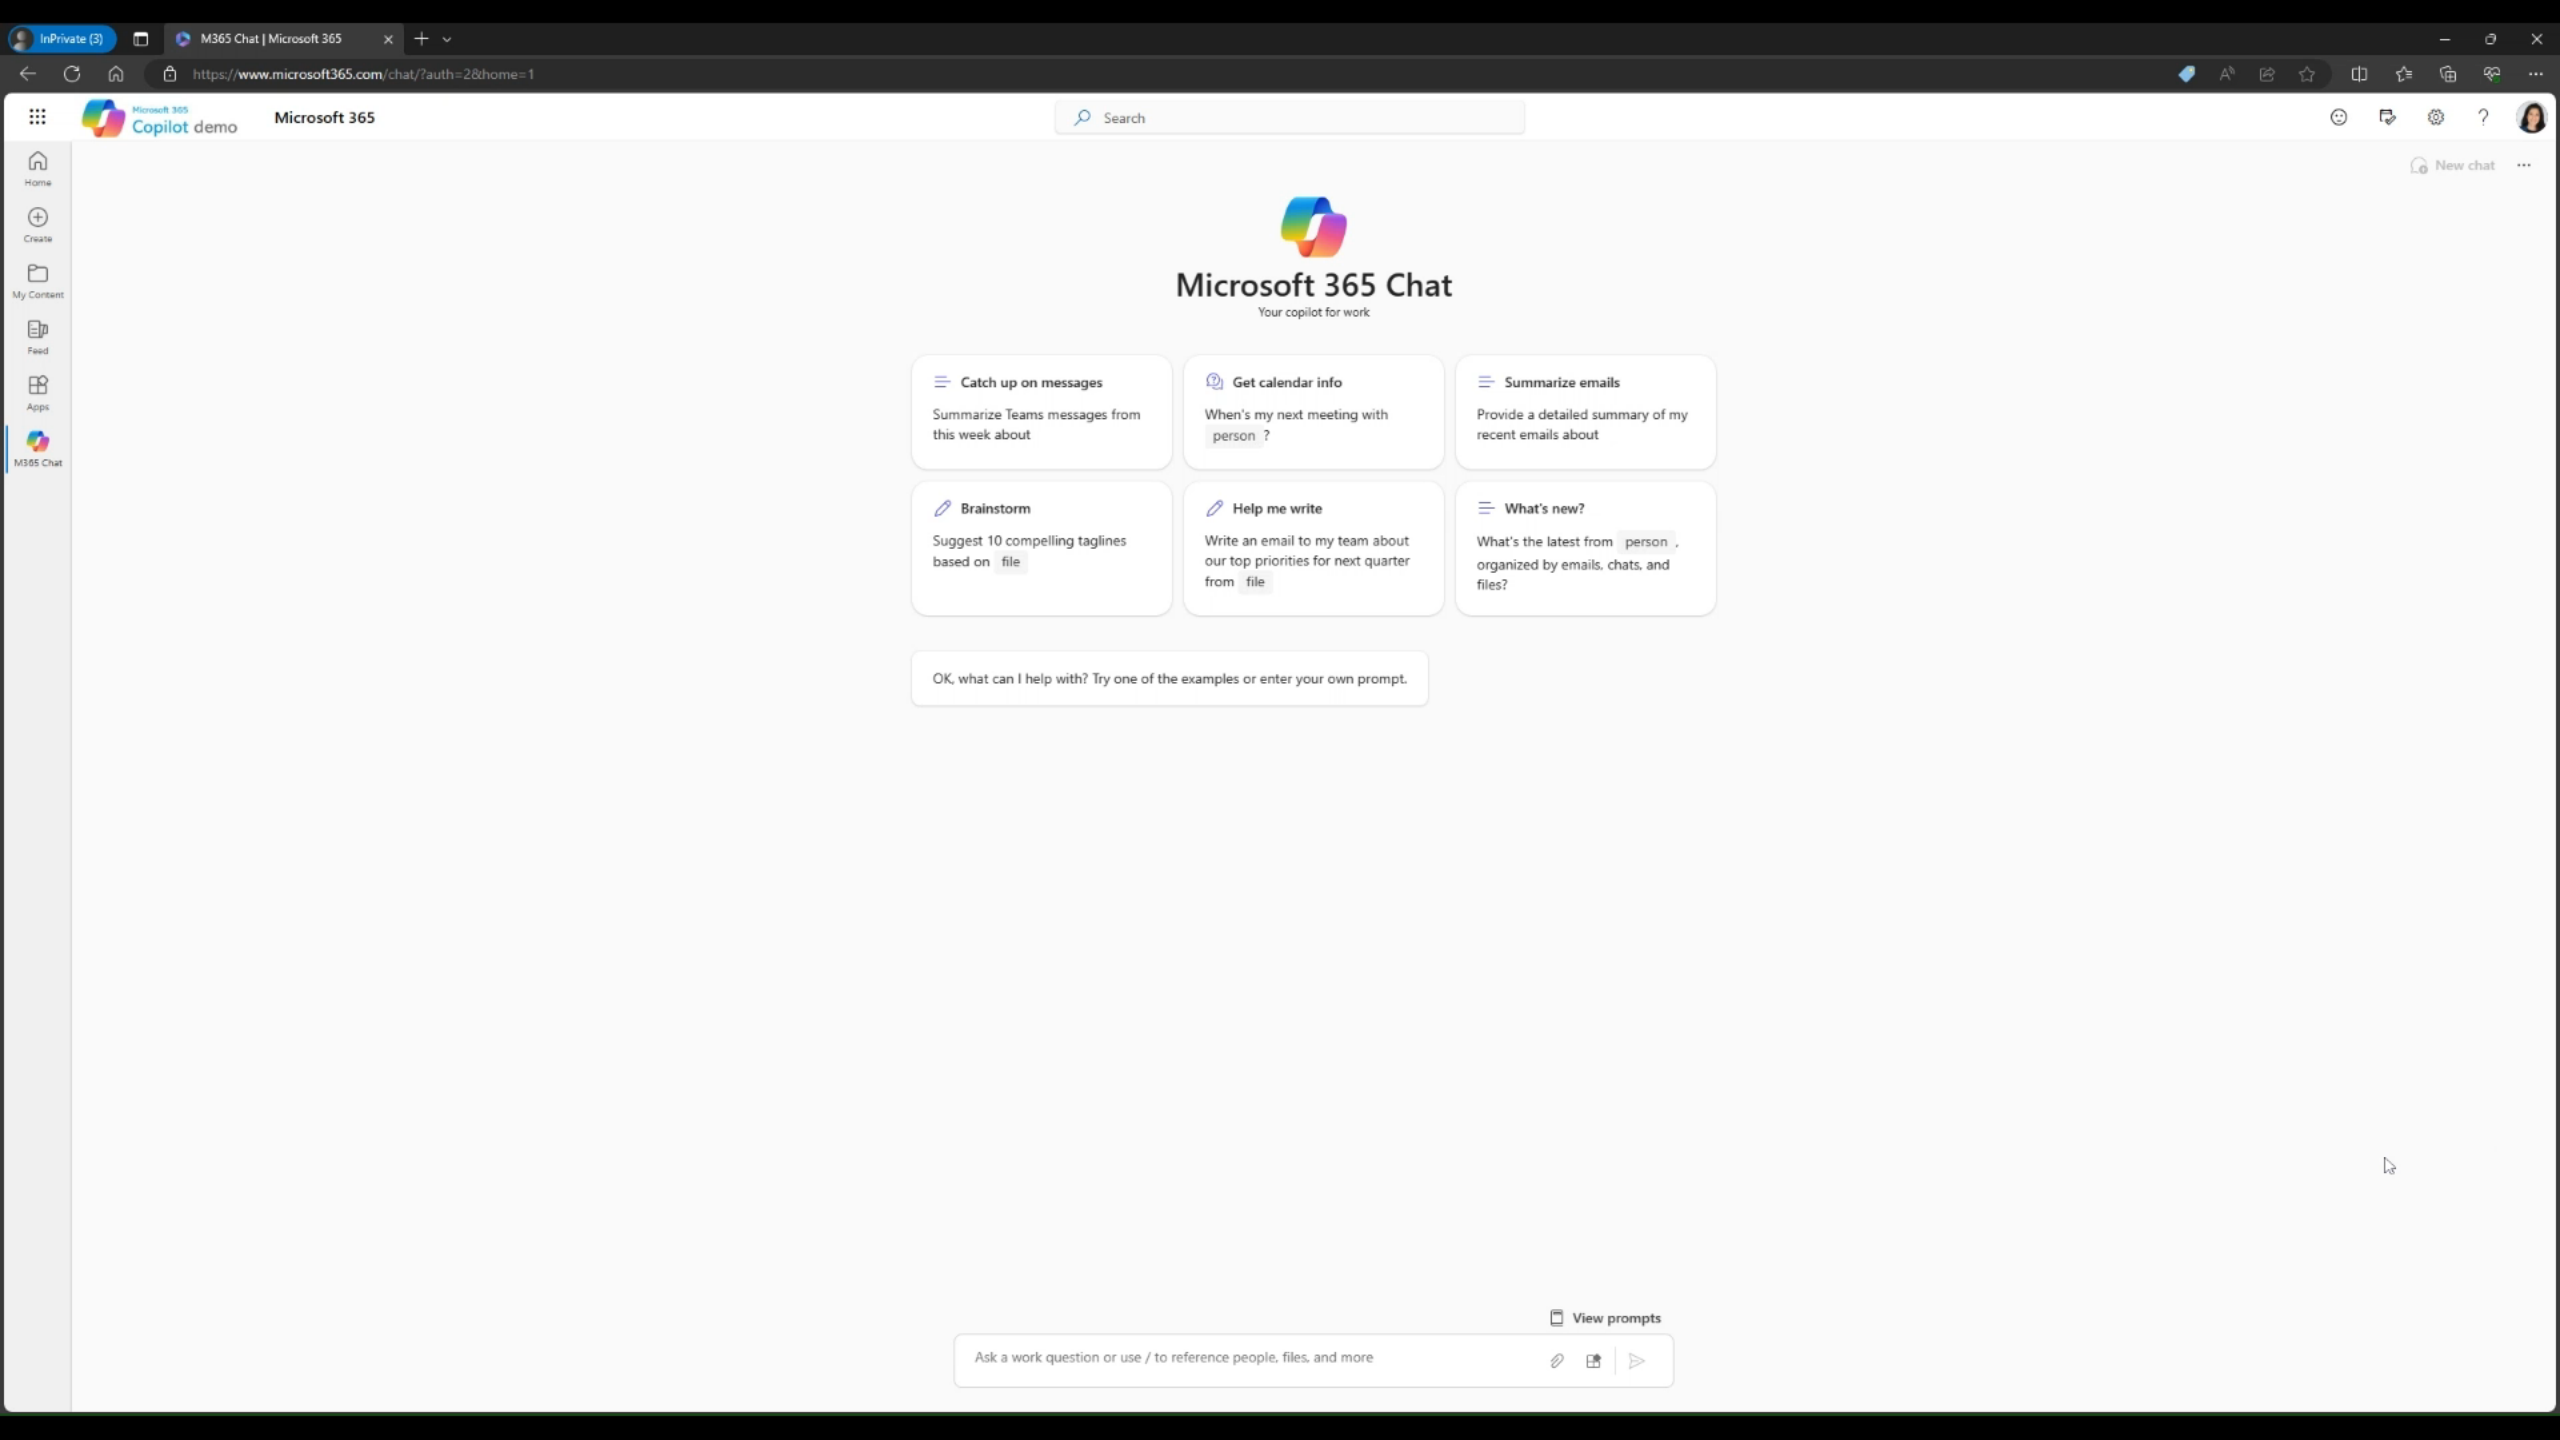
InPrivate (3)

M365 Chat | Microsoft 365

https://www.microsoft365.com/chat/?auth=2&home=1

Microsoft 365
Copilot demo

Microsoft 365

Search

Home

Create

My Content

Feed

Apps

M365 Chat

New chat

Microsoft 365 Chat

Your copilot for work

Catch up on messages
Summarize Teams messages from this week about

Get calendar info
When's my next meeting with person ?

Summarize emails
Provide a detailed summary of my recent emails about

Brainstorm
Suggest 10 compelling taglines based on file

Help me write
Write an email to my team about our top priorities for next quarter from file

What's new?
What's the latest from person , organized by emails, chats, and files?

OK, what can I help with? Try one of the examples or enter your own prompt.

View prompts

Ask a work question or use / to reference people, files, and more